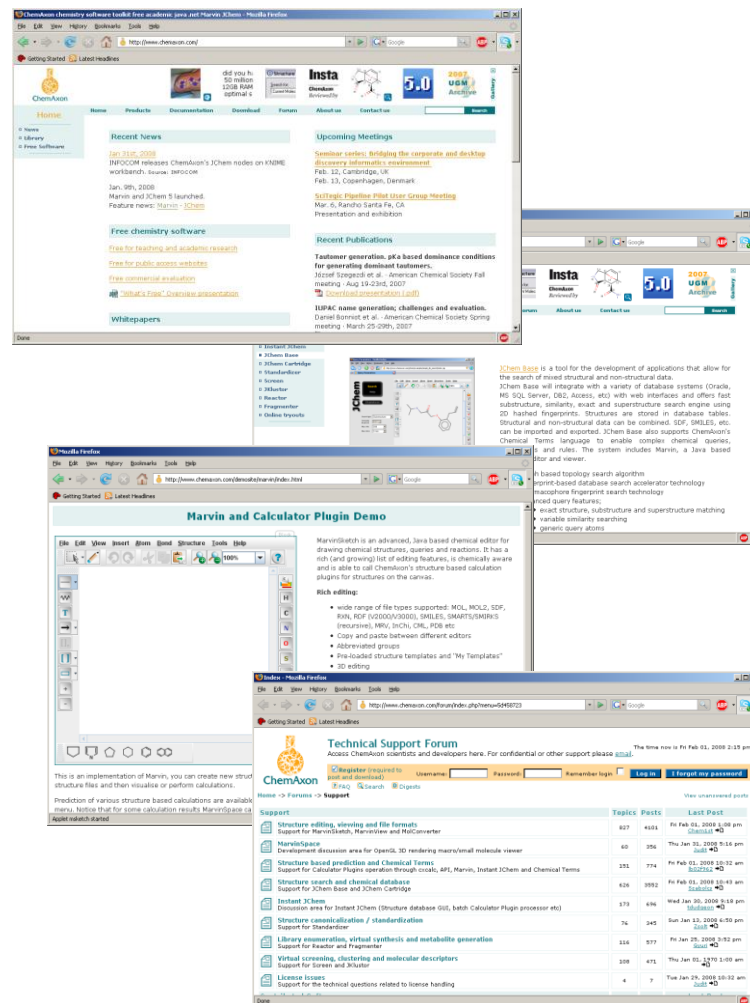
ChemAxon chemistry software toolkit free academic java .net Marvin JChem - Mozilla Firefox

File Edit View History Bookmarks Tools Help

http://www.chemaxon.com/

Getting Started Latest Headlines

ChemAxon

did you h 50 million 12GB RAM optimal s

Insta

5.0

2007 UGM Archive

Home Products Documentation Download Forum About us Contact us Search

Home

News
Library
Free Software

Recent News

Jan 31st, 2008
INFOCOM releases ChemAxon's JChem nodes on KNIME workbench. Source: INFOCOM

Jan. 9th, 2008
Marvin and JChem 5 launched.
Feature news: Marvin - JChem

Free chemistry software

Free for teaching and academic research
Free for public access websites
Free commercial evaluation
"What's Free" Overview presentation

Whitepapers

Upcoming Meetings

Seminar series: Bridging the corporate and desktop discovery informatics environment
Feb. 12, Cambridge, UK
Feb. 13, Copenhagen, Denmark

SciTegic Pipeline Pilot User Group Meeting
Mar. 6, Rancho Santa Fe, CA
Presentation and exhibition

Recent Publications

Tautomer generation. pKa based dominance conditions for generating dominant tautomers.
József Szegezdi et al. - American Chemical Society Fall meeting - Aug 19-23rd, 2007
Download presentation (.pdf)

IUPAC name generation; challenges and evaluation.
Daniel Bonnist et al. - American Chemical Society Spring meeting - March 25-29th, 2007

Done

Google

Insta

5.0

2007 UGM Archive

About us Contact us Search

Instant JChem
JChem Base
JChem Cartridge
Standardizer
Screen
JKlustor
Reactor
Fragmenter
Online tryouts

JChem

JChem Base is a tool for the development of applications that allow for the search of mixed structural and non-structural data.
JChem Base will integrate with a variety of database systems (Oracle, MS SQL Server, DB2, Access, etc) with web interfaces and offers fast substructure, similarity, exact and superstructure search engine using 2D hashed fingerprints. Structures are stored in database tables. Structural and non-structural data can be combined. SDF, SMILES, etc. can be imported and exported. JChem Base also supports ChemAxon's Chemical Terms language to enable complex chemical queries, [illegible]s and rules. The system includes Marvin, a Java based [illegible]ditor and viewer.

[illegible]h based topology search algorithm
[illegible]erprint-based database search accelerator technology
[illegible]macophore fingerprint search technology
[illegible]nced query features;
exact structure, substructure and superstructure matching
variable similarity searching
generic query atoms

Mozilla Firefox

File Edit View History Bookmarks Tools Help

http://www.chemaxon.com/demosite/marvin/index.html

Getting Started Latest Headlines

Marvin and Calculator Plugin Demo

File Edit View Insert Atom Bond Structure Tools Help

100%

MarvinSketch is an advanced, Java based chemical editor for drawing chemical structures, queries and reactions. It has a rich (and growing) list of editing features, is chemically aware and is able to call ChemAxon's structure based calculation plugins for structures on the canvas.

Rich editing:

wide range of file types supported: MOL, MOL2, SDF, RXN, RDF (V2000/V3000), SMILES, SMARTS/SMIRKS (recursive), MRV, InChi, CML, PDB etc
Copy and paste between different editors
Abbreviated groups
Pre-loaded structure templates and "My Templates"
3D editing

This is an implementation of Marvin, you can create new struct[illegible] structure files and then visualise or perform calculations.

Prediction of various structure based calculations are availabl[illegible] menu. Notice that for some calculation results MarvinSpace ca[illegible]

Applet msketch started

Index - Mozilla Firefox

File Edit View History Bookmarks Tools Help

http://www.chemaxon.com/forum/index.php?menu=5d450723

Getting Started Latest Headlines

ChemAxon

Technical Support Forum
Access ChemAxon scientists and developers here. For confidential or other support please email.

The time now is Fri Feb 01, 2008 2:15 pm

Register (required to post and download) Username: Password: Remember login Log in I forgot my password
FAQ Search Digests

Home -> Forums -> Support

View unanswered posts

| Support | Topics | Posts | Last Post |
|---|---|---|---|
| Structure editing, viewing and file formats<br>Support for MarvinSketch, MarvinView and MolConverter | 827 | 4101 | Fri Feb 01, 2008 1:09 pm ChemLit |
| MarvinSpace<br>Development discussion area for OpenGL 3D rendering macro/small molecule viewer | 60 | 356 | Thu Jan 31, 2008 5:16 pm JozB |
| Structure based prediction and Chemical Terms<br>Support for Calculator Plugins operation through cxcalc, API, Marvin, Instant JChem and Chemical Terms | 151 | 774 | Fri Feb 01, 2008 10:32 am BrBFM62 |
| Structure search and chemical database<br>Support for JChem Base and JChem Cartridge | 626 | 3552 | Fri Feb 01, 2008 10:43 am Szabolcs |
| Instant JChem<br>Discussion area for Instant JChem (Structure database GUI, batch Calculator Plugin processor etc) | 173 | 696 | Wed Jan 30, 2008 9:18 pm Mbdlsson |
| Structure canonicalization / standardization<br>Support for Standardizer | 76 | 345 | Sun Jan 13, 2008 6:50 pm ZsoB |
| Library enumeration, virtual synthesis and metabolite generation<br>Support for Reactor and Fragmenter | 116 | 577 | Fri Jan 25, 2008 3:52 pm Szuli |
| Virtual screening, clustering and molecular descriptors<br>Support for Screen and JKlustor | 108 | 471 | Thu Jan 01, 1970 1:00 am |
| License issues<br>Support for the technical questions related to license handling | 4 | 7 | Tue Jan 29, 2008 10:32 am JozB |

Done